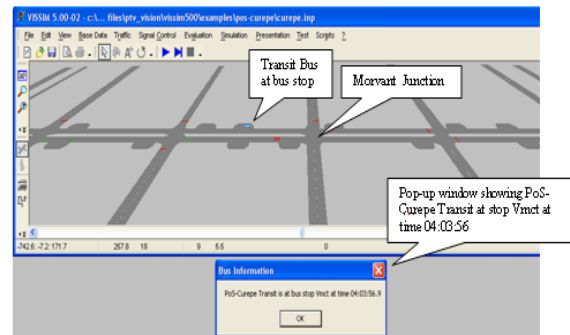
VISSIM 5.00-02 - c:\... files\ptv_vision\vissim500\examples\pos-curepe\curepe.inp

File Edit View Base Data Traffic Signal Control Evaluation Simulation Presentation Test Scripts ?

Transit Bus at bus stop

Morvant Junction

Pop-up window showing PoS-Curepe Transit at stop Vmct at time 04:03:56

-742.6:-7.2:171.7 257.8 18 9 5.5 0

Bus Information

PoS-Curepe Transit is at bus stop Vmct at time 04:03:56.9

OK